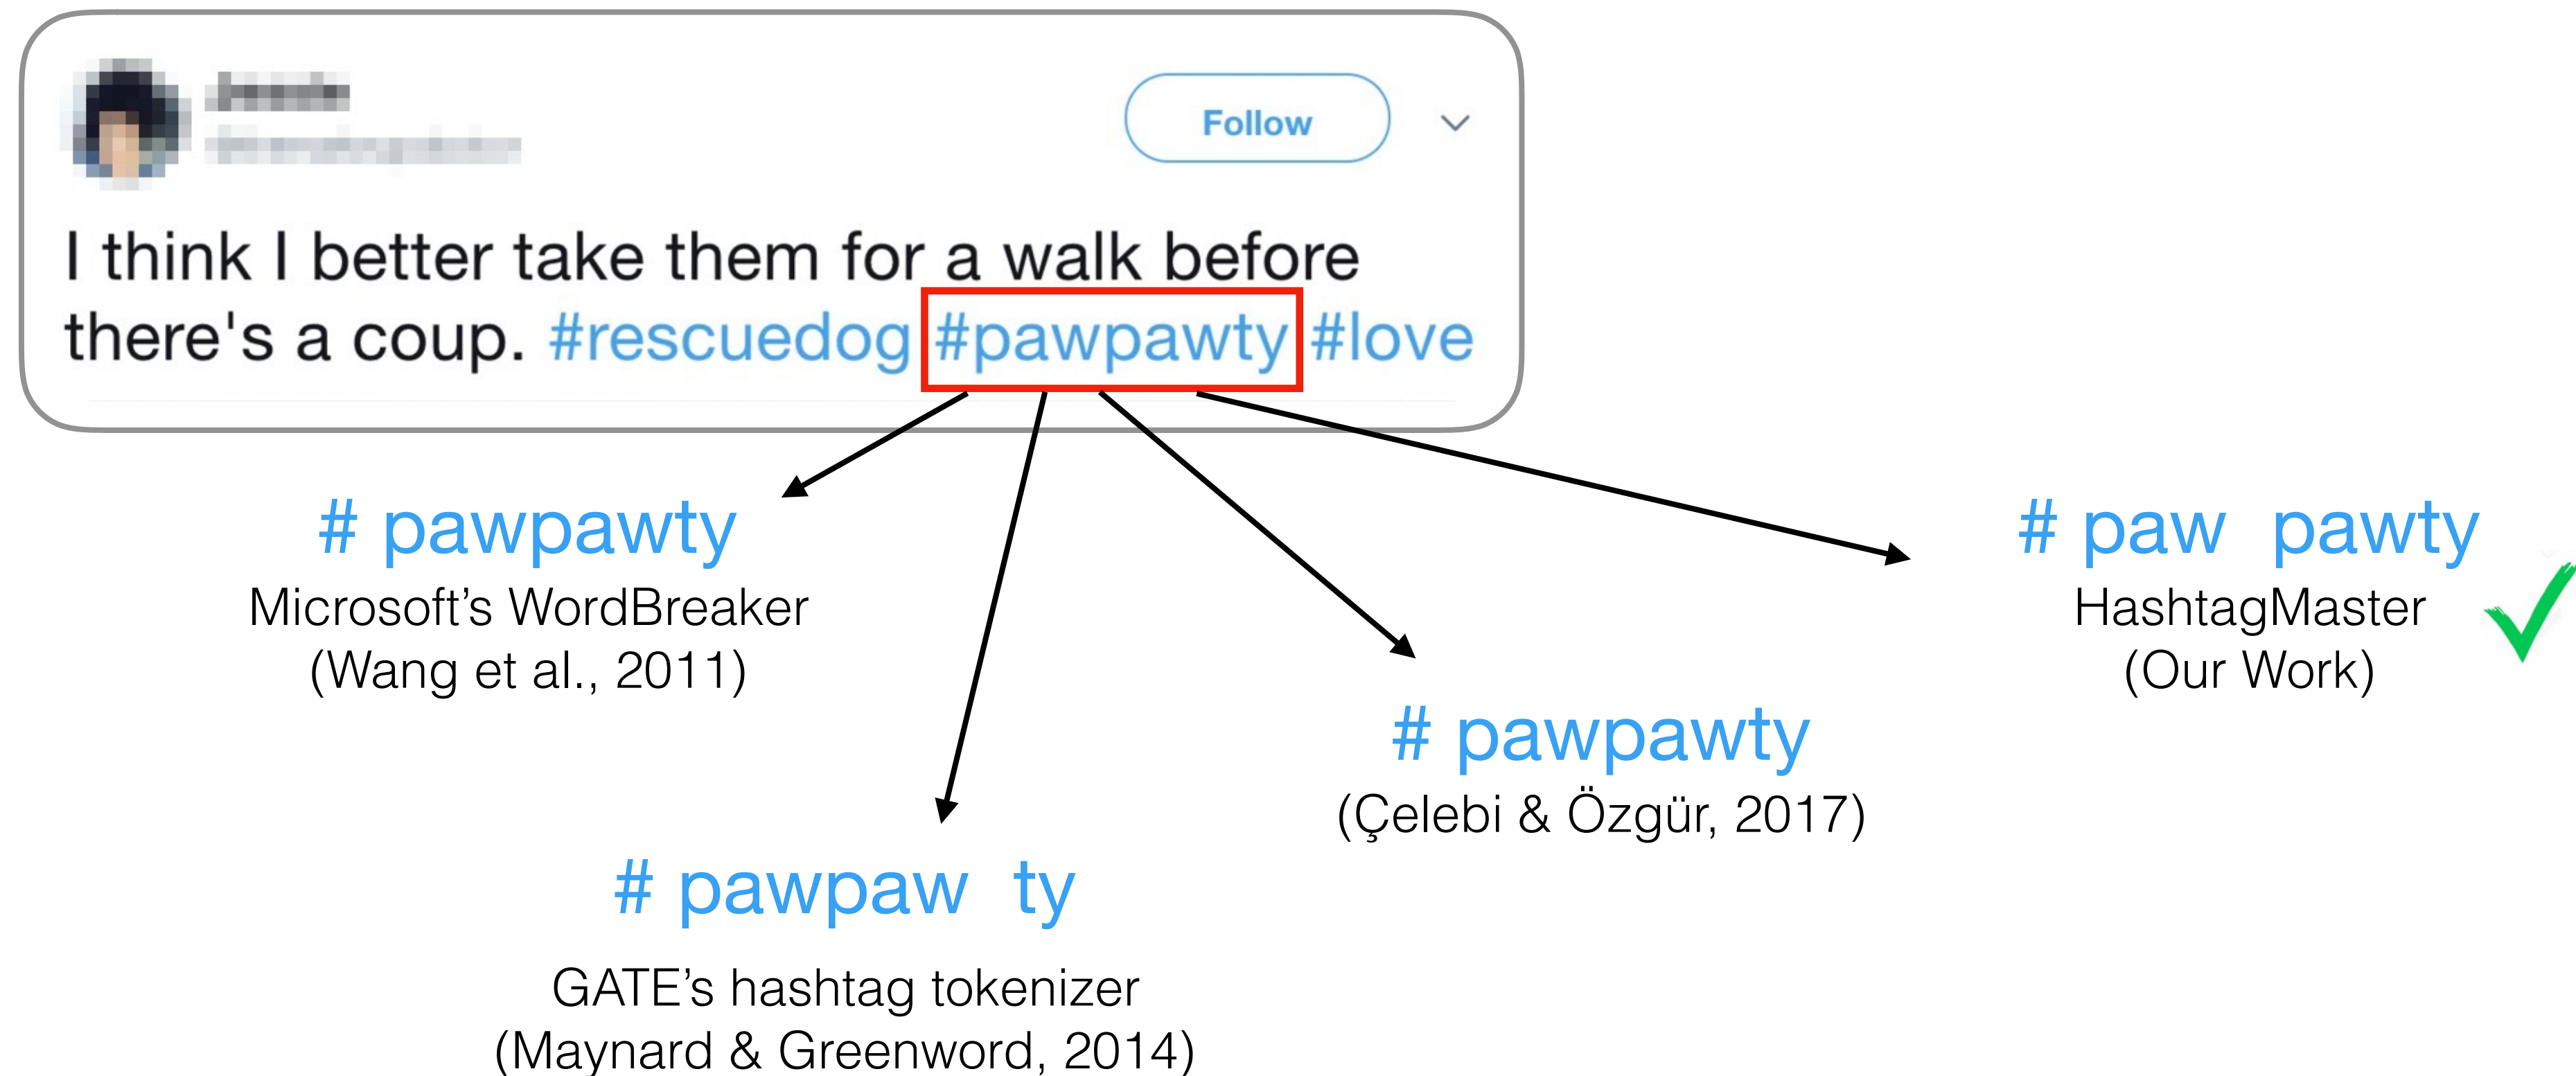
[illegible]
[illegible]

Follow

I think I better take them for a walk before there's a coup. #rescuedog #pawpawty #love

# pawpawty
Microsoft's WordBreaker
(Wang et al., 2011)

# paw pawty
HashtagMaster
(Our Work)

# pawpawty
(Çelebi & Özgür, 2017)

# pawpaw ty
GATE's hashtag tokenizer
(Maynard & Greenword, 2014)